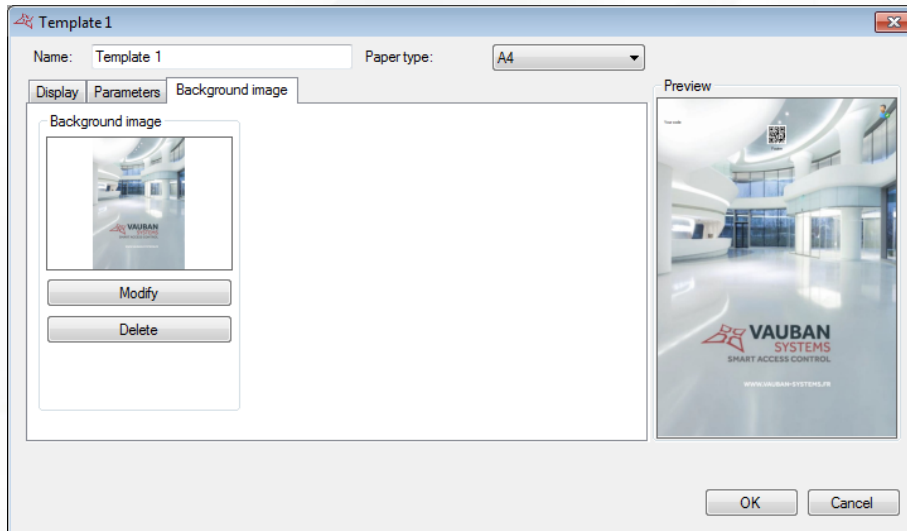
Template 1

Name: Template 1

Paper type: A4

Display | Parameters | Background image

Background image

VAUBAN SYSTEMS

Modify

Delete

Preview

VAUBAN SYSTEMS SMART ACCESS CONTROL

WWW.VAUBAN-SYSTEMS.FR

OK

Cancel